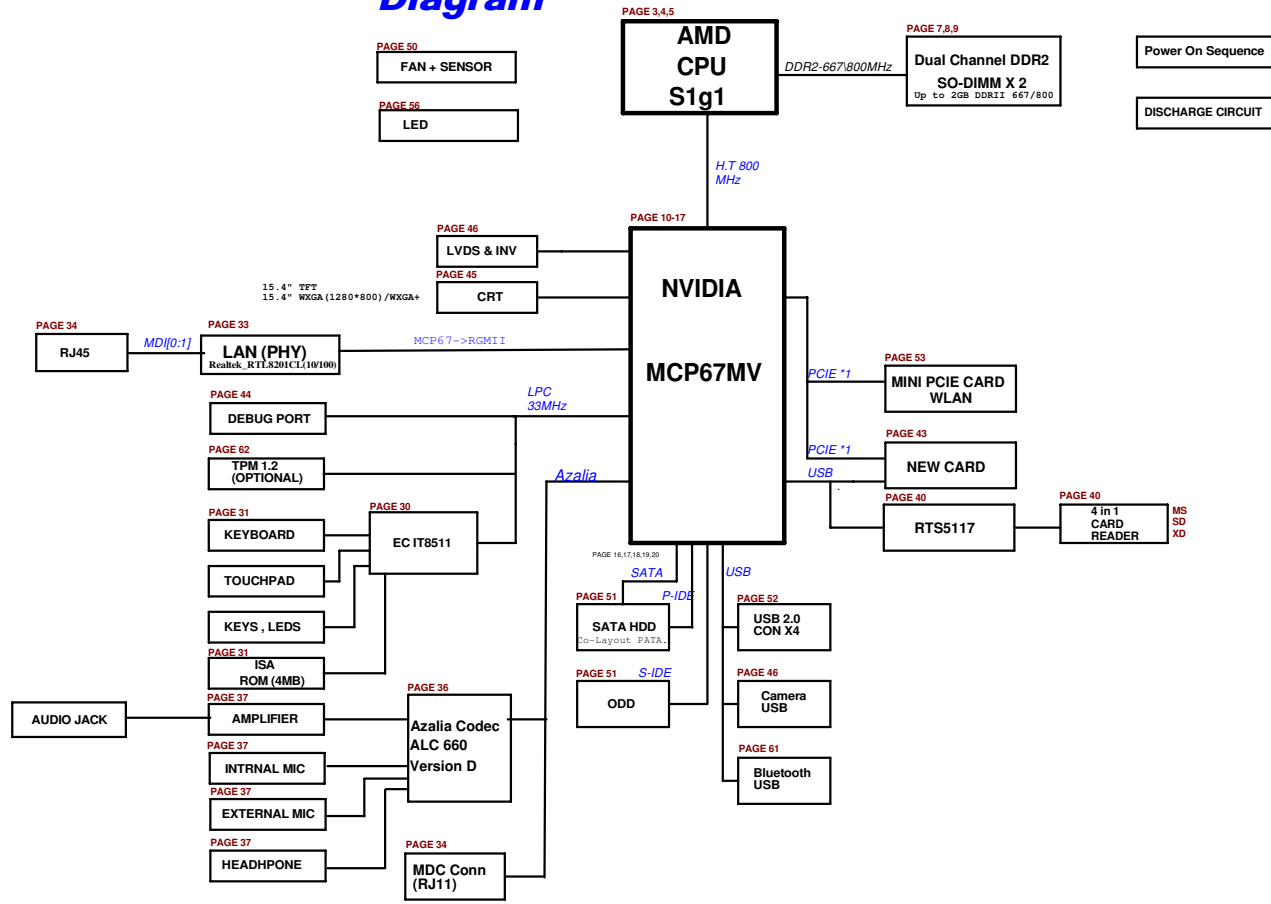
Diagram

PAGE 3,4,5
AMD
CPU
S1g1

DDR2-667\800MHz

PAGE 7,8,9
Dual Channel DDR2
SO-DIMM X 2
Up to 2GB DDRII 667/800

Power On Sequence

DISCHARGE CIRCUIT

PAGE 50
FAN + SENSOR

PAGE 56
LED

H.T 800
MHz

PAGE 10-17
NVIDIA

MCP67MV

PAGE 46
LVDS & INV

PAGE 45
CRT

15.4" TFT
15.4" WXGA(1280*800)/WXGA+

PAGE 34
RJ45

MDI[0:1]

PAGE 33
LAN (PHY)
Realtek_RTL8201CL(10/100)

MCP67->RGMII

LPC
33MHz

PAGE 44
DEBUG PORT

PAGE 62
TPM 1.2
(OPTIONAL)

Azalia

PAGE 30
EC IT8511

PAGE 31
KEYBOARD

TOUCHPAD

KEYS , LEDS

PAGE 31
ISA
ROM (4MB)

PAGE 53
MINI PCIE CARD
WLAN

PCIE *1

PCIE *1

PAGE 43
NEW CARD

USB

PAGE 40
RTS5117

PAGE 40
4 in 1
CARD
READER

MS
SD
XD

PAGE 16,17,18,19,20

SATA

USB

PAGE 51
SATA HDD
Co-Layout PATA.

P-IDE

PAGE 52
USB 2.0
CON X4

PAGE 51
ODD

S-IDE

PAGE 46
Camera
USB

PAGE 61
Bluetooth
USB

AUDIO JACK

PAGE 37
AMPLIFIER

PAGE 36
Azalia Codec
ALC 660
Version D

PAGE 37
INTRNAL MIC

PAGE 37
EXTERNAL MIC

PAGE 37
HEADHPONE

PAGE 34
MDC Conn
(RJ11)